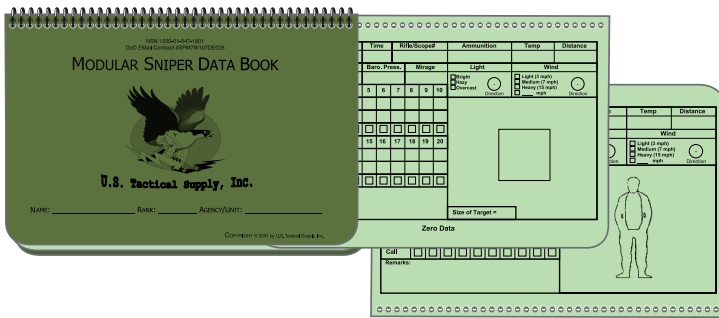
NSN 1220-01-547-1901
DoD EMall Contract #SPM7W107DE038

MODULAR SNIPER DATA BOOK

U.S. Tactical Supply, Inc.

NAME: RANK: AGENCY/UNIT:

Copyright © 2001 by U.S. Tactical Supply, Inc.

| Time | Rifle/Scope# | Ammunition | Temp | Distance |
|---|---|---|---|---|

| Baro. Press. | Mirage | Light | Wind |
|---|---|---|---|

Bright
Hazy
Overcast
Direction

Light (3 mph)
Medium (7 mph)
Heavy (15 mph)
___ mph
Direction

| 5 | 6 | 7 | 8 | 9 | 10 |
|---|---|---|---|---|---|

| 15 | 16 | 17 | 18 | 19 | 20 |
|---|---|---|---|---|---|

Size of Target =

Zero Data

| Temp | Distance |
|---|---|

Wind

Light (3 mph)
Medium (7 mph)
Heavy (15 mph)
___ mph
Direction

Call

Remarks: